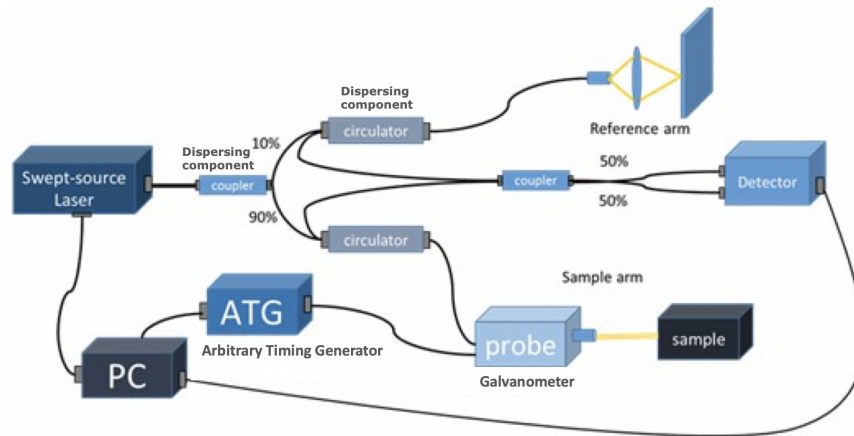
Dispersing component

circulator

Reference arm

10%

Dispersing component

50%

Swept-source Laser

coupler

coupler

Detector

50%

90%

circulator

Sample arm

ATG

Arbitrary Timing Generator

probe

sample

PC

Galvanometer